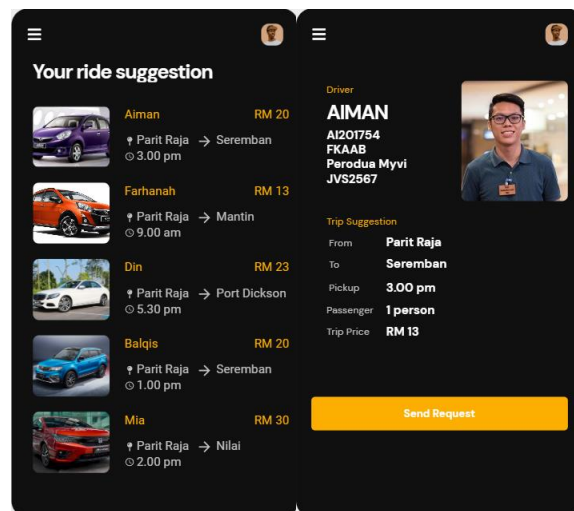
Your ride suggestion

Aiman RM 20
Parit Raja → Seremban
3.00 pm

Farhanah RM 13
Parit Raja → Mantin
9.00 am

Din RM 23
Parit Raja → Port Dickson
5.30 pm

Balqis RM 20
Parit Raja → Seremban
1.00 pm

Mia RM 30
Parit Raja → Nilai
2.00 pm

Driver
AIMAN
AI201754
FKAAB
Perodua Myvi
JVS2567

Trip Suggestion

| From | Parit Raja |
|---|---|
| To | Seremban |
| Pickup | 3.00 pm |
| Passenger | 1 person |
| Trip Price | RM 13 |

Send Request